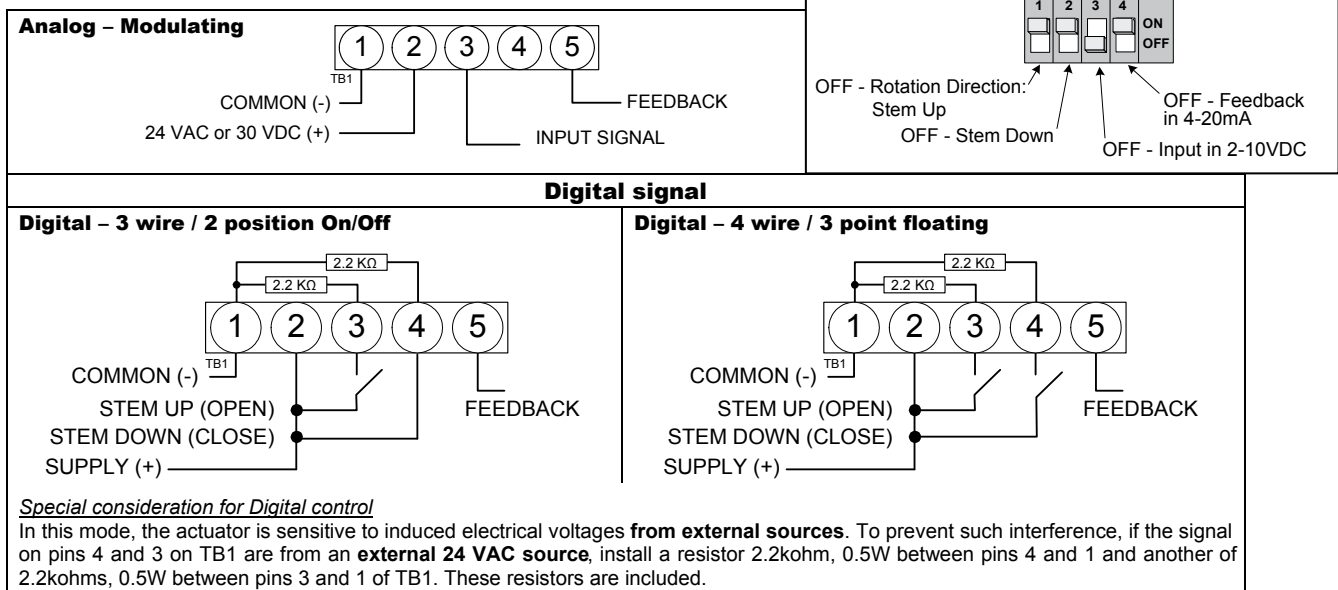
Analog – Modulating

1 2 3 4 5
TB1
COMMON (-)
24 VAC or 30 VDC (+)
INPUT SIGNAL
FEEDBACK

1 2 3 4
ON
OFF
OFF - Rotation Direction: Stem Up
OFF - Stem Down
OFF - Input in 2-10VDC
OFF - Feedback in 4-20mA

Digital signal

Digital – 3 wire / 2 position On/Off

2.2 KΩ
2.2 KΩ
1 2 3 4 5
TB1
COMMON (-)
STEM UP (OPEN)
STEM DOWN (CLOSE)
SUPPLY (+)
FEEDBACK

Digital – 4 wire / 3 point floating

2.2 KΩ
2.2 KΩ
1 2 3 4 5
TB1
COMMON (-)
STEM UP (OPEN)
STEM DOWN (CLOSE)
SUPPLY (+)
FEEDBACK

Special consideration for Digital control

In this mode, the actuator is sensitive to induced electrical voltages **from external sources**. To prevent such interference, if the signal on pins 4 and 3 on TB1 are from an **external 24 VAC source**, install a resistor 2.2kohm, 0.5W between pins 4 and 1 and another of 2.2kohms, 0.5W between pins 3 and 1 of TB1. These resistors are included.